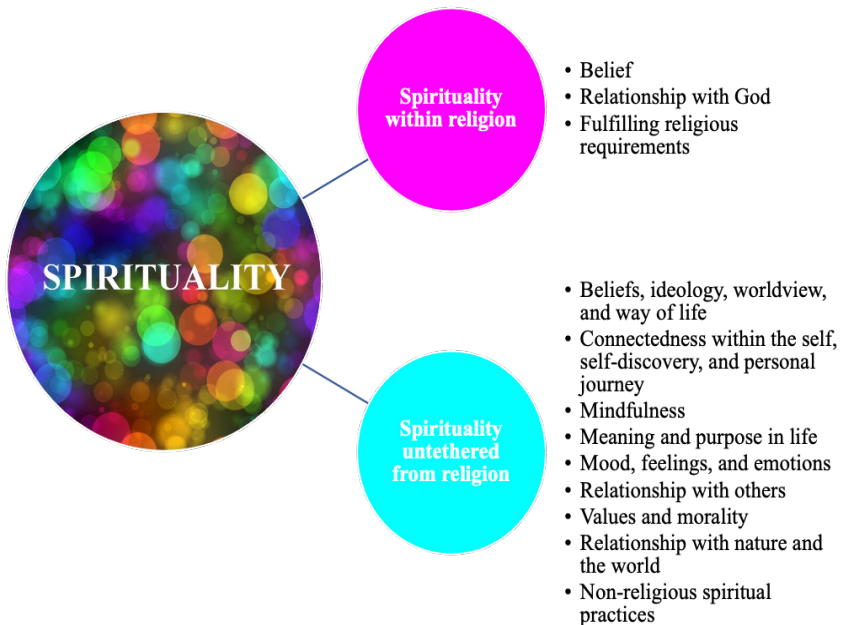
SPIRITUALITY

Spirituality within religion

• Belief
• Relationship with God
• Fulfilling religious requirements

Spirituality untethered from religion

• Beliefs, ideology, worldview, and way of life
• Connectedness within the self, self-discovery, and personal journey
• Mindfulness
• Meaning and purpose in life
• Mood, feelings, and emotions
• Relationship with others
• Values and morality
• Relationship with nature and the world
• Non-religious spiritual practices